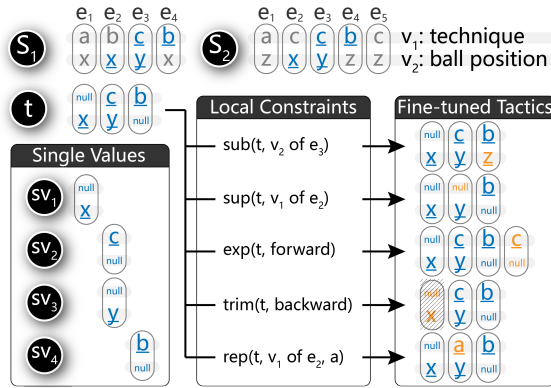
$e_1$ $e_2$ $e_3$ $e_4$
$S_1$
a b c b
x x y x

$e_1$ $e_2$ $e_3$ $e_4$ $e_5$
$S_2$
a c c b c
z x y z z

$v_1$: technique
$v_2$: ball position

t
null c b
x y null

Single Values

$SV_1$
null
x

$SV_2$
c
null

$SV_3$
null
y

$SV_4$
b
null

Local Constraints

sub(t, $v_2$ of $e_3$)

sup(t, $v_1$ of $e_2$)

exp(t, forward)

trim(t, backward)

rep(t, $v_1$ of $e_2$, a)

Fine-tuned Tactics

null c b
x y z

null null b
x y null

null c b c
x y null null

null c b
x y null

null a b
x y null